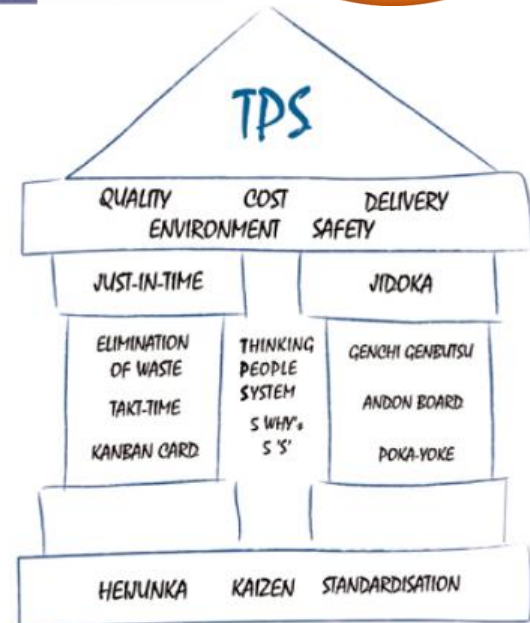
TPS

QUALITY COST DELIVERY
ENVIRONMENT SAFETY

JUST-IN-TIME

JIDOKA

ELIMINATION OF WASTE

TAKT-TIME

KANBAN CARD

THINKING PEOPLE SYSTEM

5 WHY's
5 'S'

GENCHI GENBUTSU

ANDON BOARD

POKA-YOKE

HEIJUNKA KAIZEN STANDARDISATION